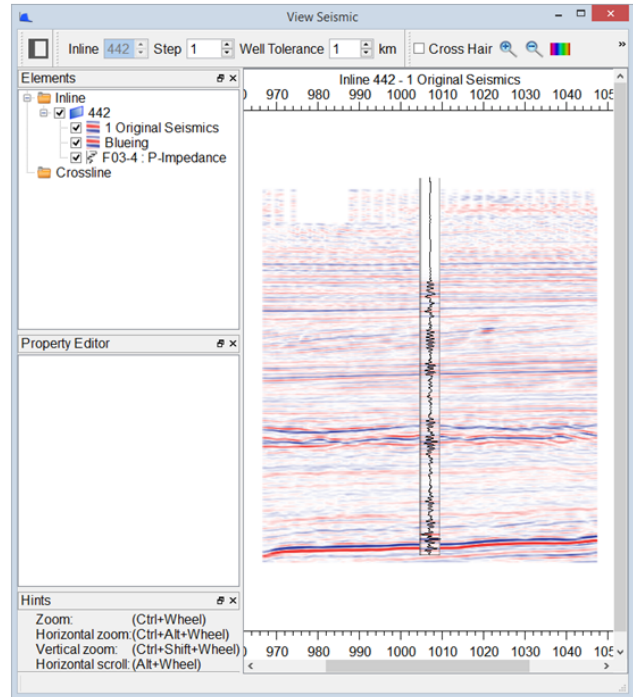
View Seismic

Inline 442 Step 1 Well Tolerance 1 km Cross Hair

Elements
Inline
442
1 Original Seismics
Blueing
F03-4 : P-Impedance
Crossline

Property Editor

Hints
Zoom: (Ctrl+Wheel)
Horizontal zoom: (Ctrl+Alt+Wheel)
Vertical zoom: (Ctrl+Shift+Wheel)
Horizontal scroll: (Alt+Wheel)

Inline 442 - 1 Original Seismics
970 980 990 1000 1010 1020 1030 1040 105

970 980 990 1000 1010 1020 1030 1040 105